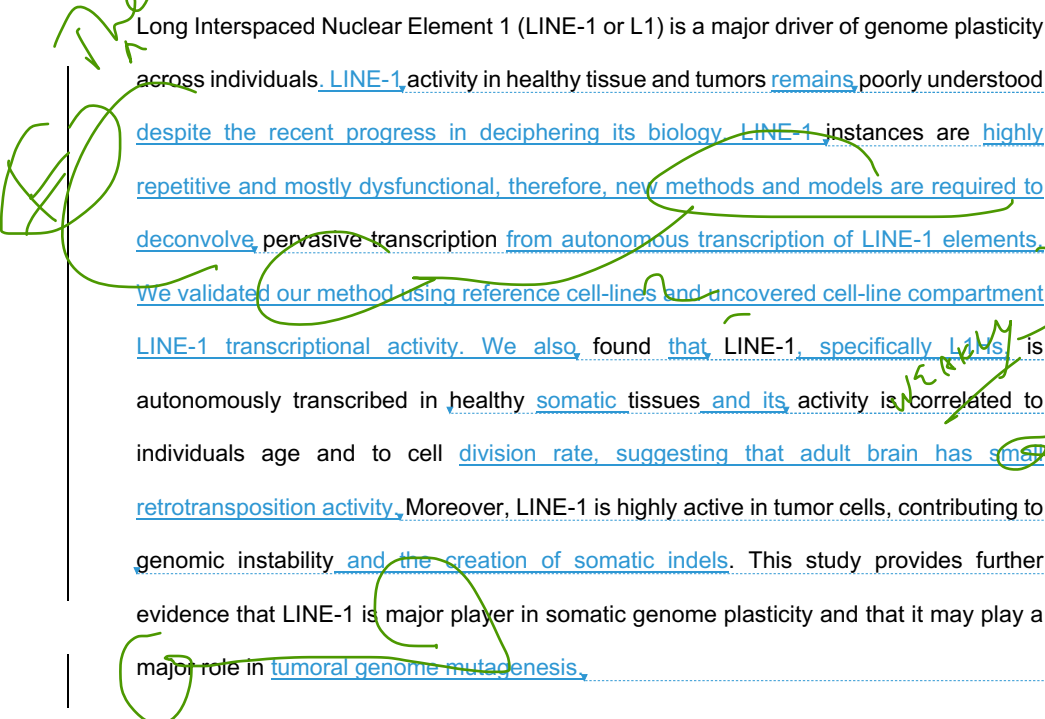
Long Interspaced Nuclear Element 1 (LINE-1 or L1) is a major driver of genome plasticity across individuals. LINE-1 activity in healthy tissue and tumors remains poorly understood despite the recent progress in deciphering its biology. LINE-1 instances are highly repetitive and mostly dysfunctional, therefore, new methods and models are required to deconvolve pervasive transcription from autonomous transcription of LINE-1 elements. We validated our method using reference cell-lines and uncovered cell-line compartment LINE-1 transcriptional activity. We also found that LINE-1, specifically L1Hs, is autonomously transcribed in healthy somatic tissues and its activity is correlated to individuals age and to cell division rate, suggesting that adult brain has small retrotransposition activity. Moreover, LINE-1 is highly active in tumor cells, contributing to genomic instability and the creation of somatic indels. This study provides further evidence that LINE-1 is major player in somatic genome plasticity and that it may play a major role in tumoral genome mutagenesis.

weakly